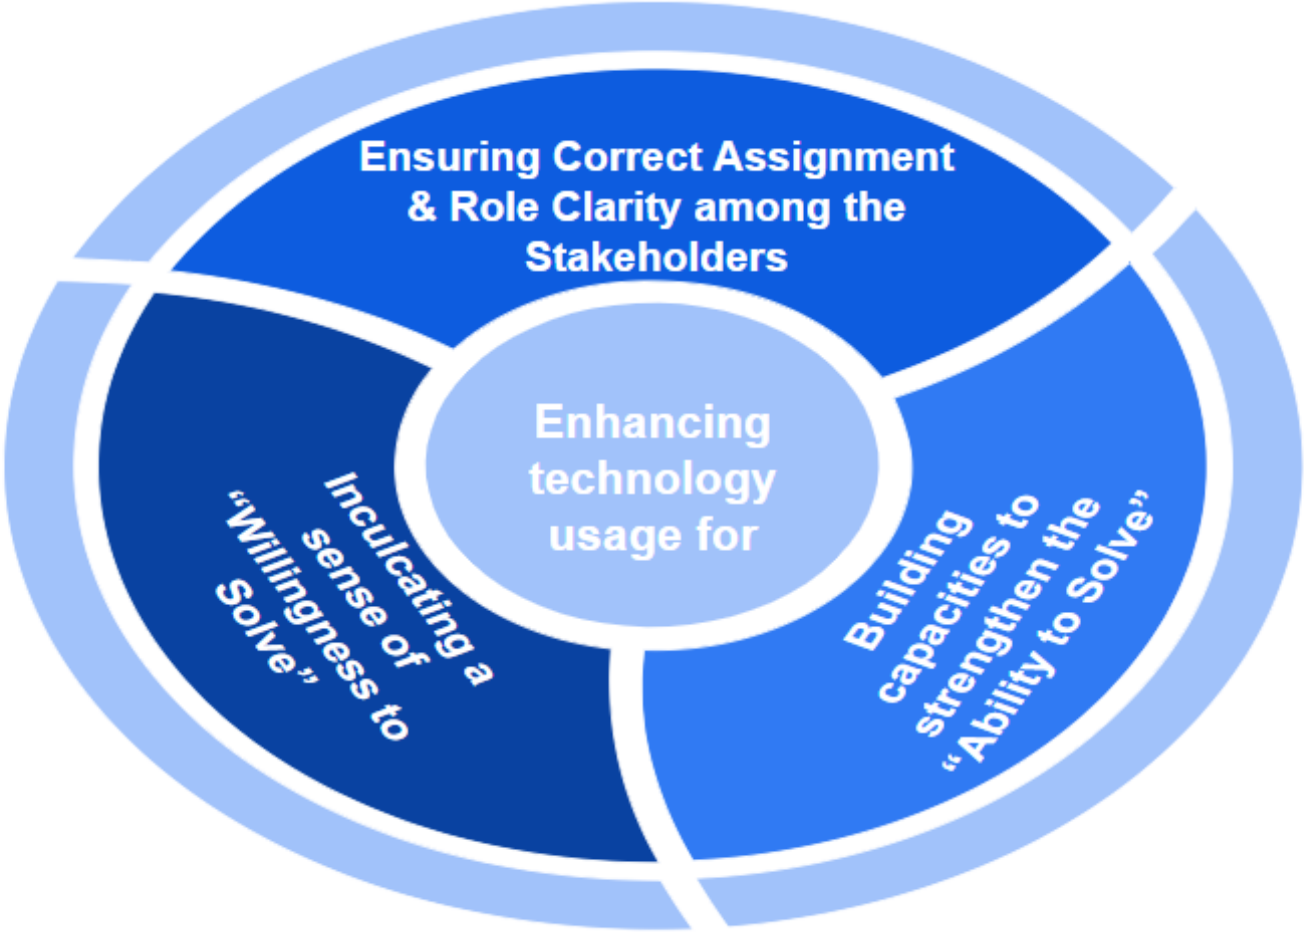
Ensuring Correct Assignment & Role Clarity among the Stakeholders

Enhancing technology usage for

Inculcating a sense of "Willingness to Solve"

Building capacities to strengthen the "Ability to Solve"